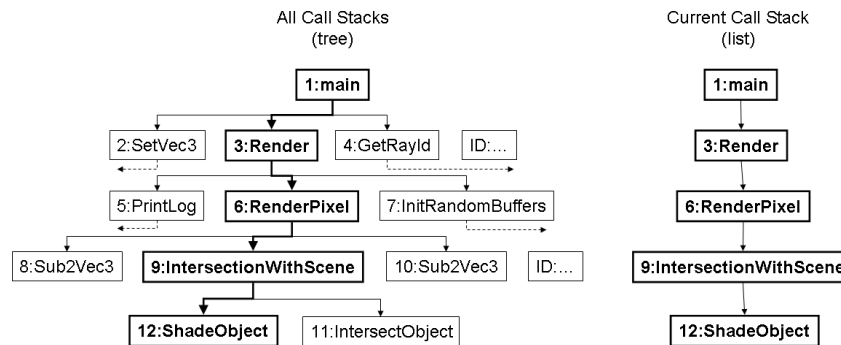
All Call Stacks
(tree)

1:main

2:SetVec3

3:Render

4:GetRayId

ID:...

5:PrintLog

6:RenderPixel

7:InitRandomBuffers

8:Sub2Vec3

9:IntersectionWithScene

10:Sub2Vec3

ID:...

12:ShadeObject

11:IntersectObject

Current Call Stack
(list)

1:main

3:Render

6:RenderPixel

9:IntersectionWithScene

12:ShadeObject